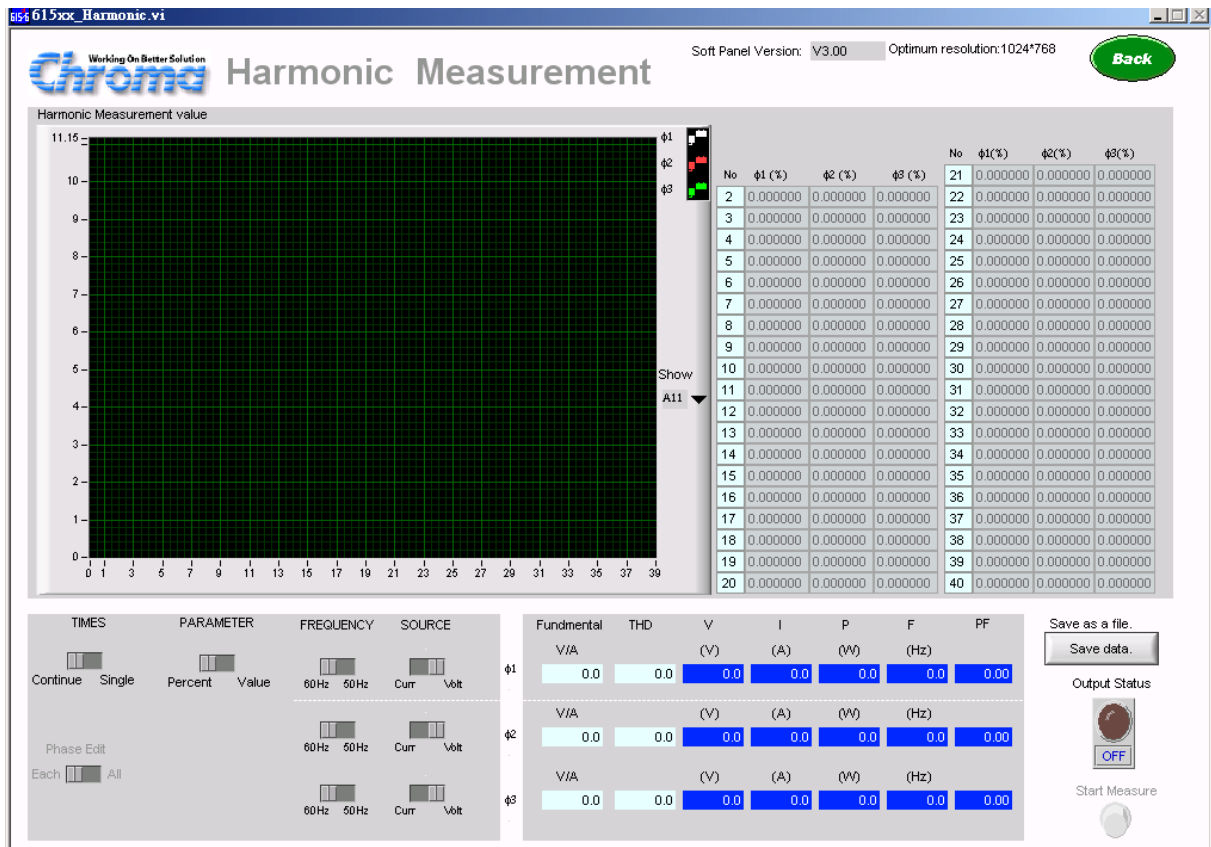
615xx_Harmonic.vi

Working On Better Solution
Chroma Harmonic Measurement

Soft Panel Version: V3.00 Optimum resolution:1024*768

Back

Harmonic Measurement value

11.15
10
9
8
7
6
5
4
3
2
1
0

0 1 3 5 7 9 11 13 15 17 19 21 23 25 27 29 31 33 35 37 39

ϕ1
ϕ2
ϕ3

Show
A11

| No | ϕ1 (%) | ϕ2 (%) | ϕ3 (%) |
|---|---|---|---|
| 2 | 0.000000 | 0.000000 | 0.000000 |
| 3 | 0.000000 | 0.000000 | 0.000000 |
| 4 | 0.000000 | 0.000000 | 0.000000 |
| 5 | 0.000000 | 0.000000 | 0.000000 |
| 6 | 0.000000 | 0.000000 | 0.000000 |
| 7 | 0.000000 | 0.000000 | 0.000000 |
| 8 | 0.000000 | 0.000000 | 0.000000 |
| 9 | 0.000000 | 0.000000 | 0.000000 |
| 10 | 0.000000 | 0.000000 | 0.000000 |
| 11 | 0.000000 | 0.000000 | 0.000000 |
| 12 | 0.000000 | 0.000000 | 0.000000 |
| 13 | 0.000000 | 0.000000 | 0.000000 |
| 14 | 0.000000 | 0.000000 | 0.000000 |
| 15 | 0.000000 | 0.000000 | 0.000000 |
| 16 | 0.000000 | 0.000000 | 0.000000 |
| 17 | 0.000000 | 0.000000 | 0.000000 |
| 18 | 0.000000 | 0.000000 | 0.000000 |
| 19 | 0.000000 | 0.000000 | 0.000000 |
| 20 | 0.000000 | 0.000000 | 0.000000 |

| No | ϕ1(%) | ϕ2(%) | ϕ3(%) |
|---|---|---|---|
| 21 | 0.000000 | 0.000000 | 0.000000 |
| 22 | 0.000000 | 0.000000 | 0.000000 |
| 23 | 0.000000 | 0.000000 | 0.000000 |
| 24 | 0.000000 | 0.000000 | 0.000000 |
| 25 | 0.000000 | 0.000000 | 0.000000 |
| 26 | 0.000000 | 0.000000 | 0.000000 |
| 27 | 0.000000 | 0.000000 | 0.000000 |
| 28 | 0.000000 | 0.000000 | 0.000000 |
| 29 | 0.000000 | 0.000000 | 0.000000 |
| 30 | 0.000000 | 0.000000 | 0.000000 |
| 31 | 0.000000 | 0.000000 | 0.000000 |
| 32 | 0.000000 | 0.000000 | 0.000000 |
| 33 | 0.000000 | 0.000000 | 0.000000 |
| 34 | 0.000000 | 0.000000 | 0.000000 |
| 35 | 0.000000 | 0.000000 | 0.000000 |
| 36 | 0.000000 | 0.000000 | 0.000000 |
| 37 | 0.000000 | 0.000000 | 0.000000 |
| 38 | 0.000000 | 0.000000 | 0.000000 |
| 39 | 0.000000 | 0.000000 | 0.000000 |
| 40 | 0.000000 | 0.000000 | 0.000000 |

TIMES
Continue Single

PARAMETER
Percent Value

FREQUENCY
60Hz 50Hz
60Hz 50Hz
60Hz 50Hz

SOURCE
Curr Volt
Curr Volt
Curr Volt

Phase Edit
Each All

| | Fundmental | THD | V | I | P | F | PF |
|---|---|---|---|---|---|---|---|
| | V/A | | (V) | (A) | (W) | (Hz) | |
| ϕ1 | 0.0 | 0.0 | 0.0 | 0.0 | 0.0 | 0.0 | 0.00 |
| | V/A | | (V) | (A) | (W) | (Hz) | |
| ϕ2 | 0.0 | 0.0 | 0.0 | 0.0 | 0.0 | 0.0 | 0.00 |
| | V/A | | (V) | (A) | (W) | (Hz) | |
| ϕ3 | 0.0 | 0.0 | 0.0 | 0.0 | 0.0 | 0.0 | 0.00 |

Save as a file.
Save data.
Output Status
OFF
Start Measure